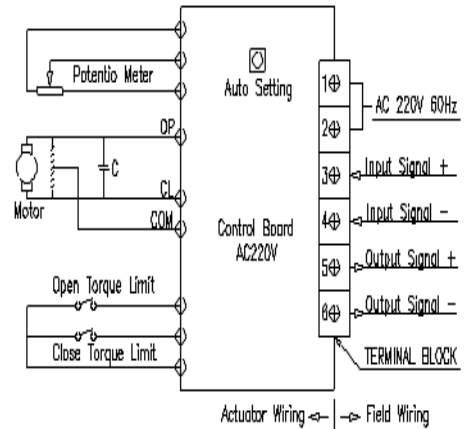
Potentio Meter

Auto Setting

1
2
AC 220V 60Hz

OP
C
CL
COM
Motor

3
Input Signal +
4
Input Signal −

Control Board
AC220V

5
Output Signal +
6
Output Signal −

Open Torque Limit
Close Torque Limit

TERMINAL BLOCK

Actuator Wiring | Field Wiring